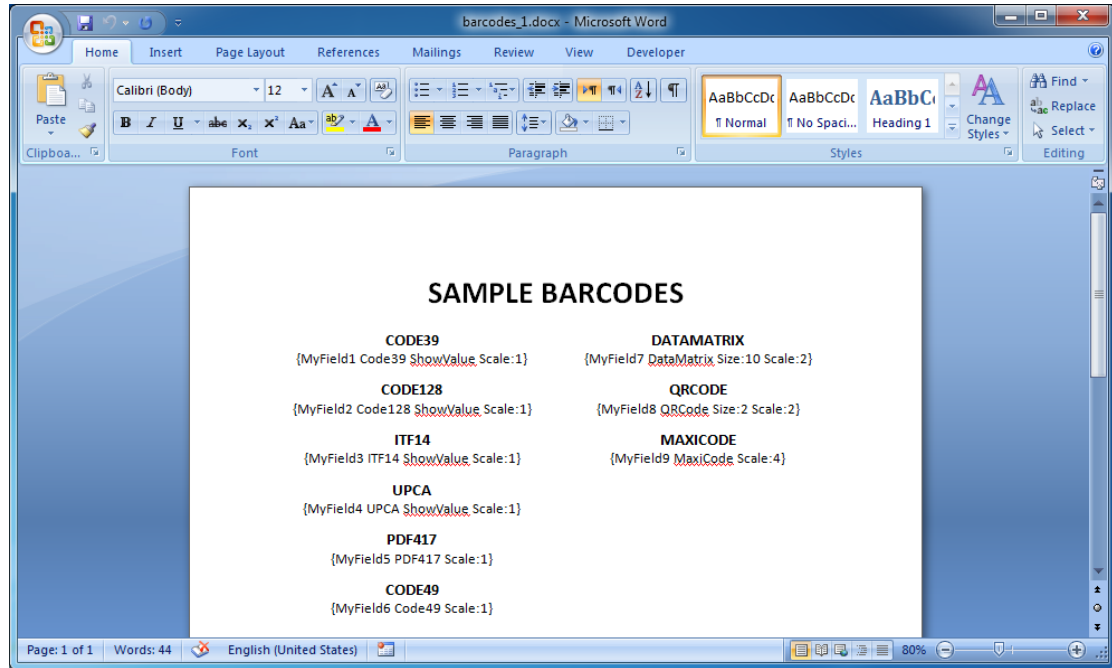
barcodes_1.docx - Microsoft Word

Home Insert Page Layout References Mailings Review View Developer

Paste
Clipboa...
Calibri (Body) 12
Font
Paragraph
AaBbCcDc ¶ Normal
AaBbCcDc ¶ No Spaci...
AaBbC Heading 1
Change Styles
Styles
Find
Replace
Select
Editing

SAMPLE BARCODES

CODE39
{MyField1 Code39 ShowValue Scale:1}

CODE128
{MyField2 Code128 ShowValue Scale:1}

ITF14
{MyField3 ITF14 ShowValue Scale:1}

UPCA
{MyField4 UPCA ShowValue Scale:1}

PDF417
{MyField5 PDF417 Scale:1}

CODE49
{MyField6 Code49 Scale:1}

DATAMATRIX
{MyField7 DataMatrix Size:10 Scale:2}

QRCODE
{MyField8 QRCode Size:2 Scale:2}

MAXICODE
{MyField9 MaxiCode Scale:4}

Page: 1 of 1 Words: 44 English (United States) 80%